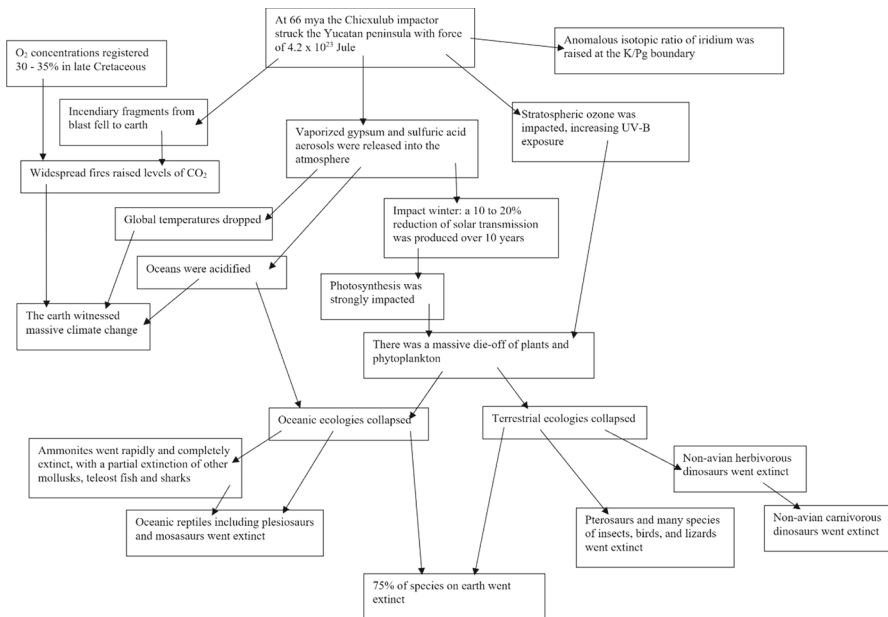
At 66 mya the Chicxulub impactor struck the Yucatan peninsula with force of 4.2 x $10^{23}$ Jule

$O_2$ concentrations registered 30 - 35% in late Cretaceous

Anomalous isotopic ratio of iridium was raised at the K/Pg boundary

Incendiary fragments from blast fell to earth

Vaporized gypsum and sulfuric acid aerosols were released into the atmosphere

Stratospheric ozone was impacted, increasing UV-B exposure

Widespread fires raised levels of $CO_2$

Global temperatures dropped

Impact winter: a 10 to 20% reduction of solar transmission was produced over 10 years

Oceans were acidified

Photosynthesis was strongly impacted

The earth witnessed massive climate change

There was a massive die-off of plants and phytoplankton

Oceanic ecologies collapsed

Terrestrial ecologies collapsed

Ammonites went rapidly and completely extinct, with a partial extinction of other mollusks, teleost fish and sharks

Non-avian herbivorous dinosaurs went extinct

Oceanic reptiles including plesiosaurs and mosasaurs went extinct

Pterosaurs and many species of insects, birds, and lizards went extinct

Non-avian carnivorous dinosaurs went extinct

75% of species on earth went extinct